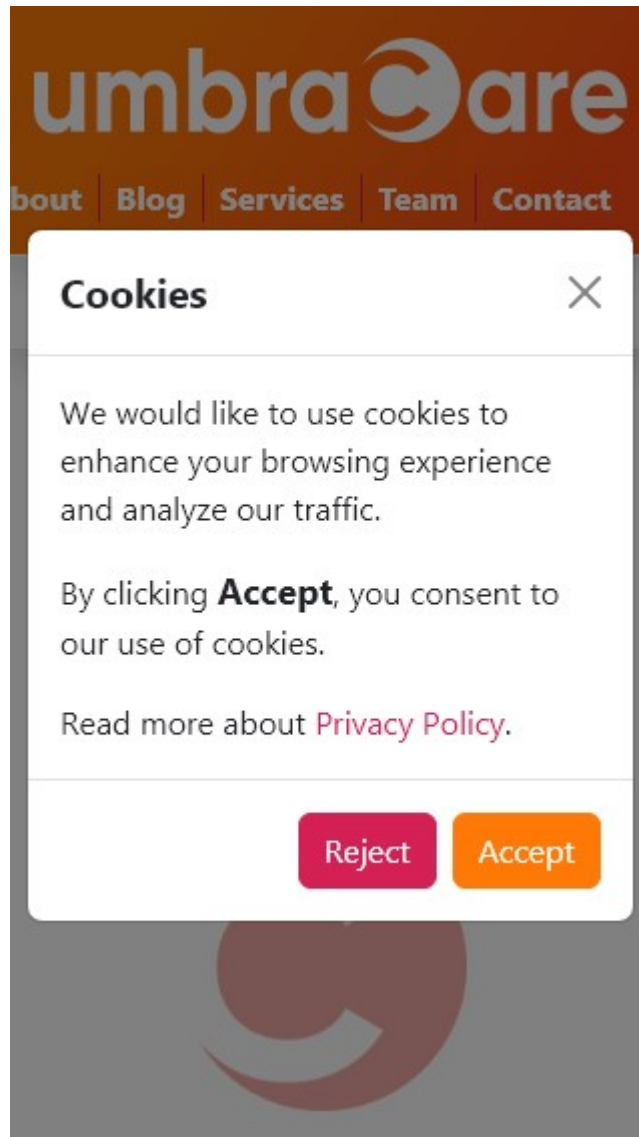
umbraCare

bout | Blog | Services | Team | Contact

Cookies

×

We would like to use cookies to enhance your browsing experience and analyze our traffic.

By clicking **Accept**, you consent to our use of cookies.

Read more about Privacy Policy.

Reject Accept